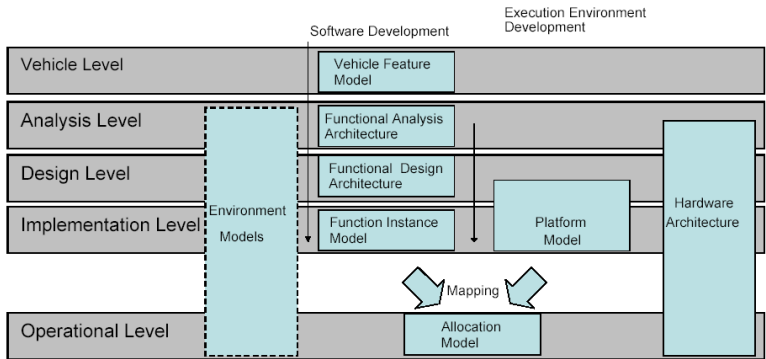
Software Development

Execution Environment Development

Vehicle Level

Vehicle Feature Model

Analysis Level

Functional Analysis Architecture

Design Level

Functional Design Architecture

Implementation Level

Environment Models

Function Instance Model

Platform Model

Hardware Architecture

Mapping

Operational Level

Allocation Model